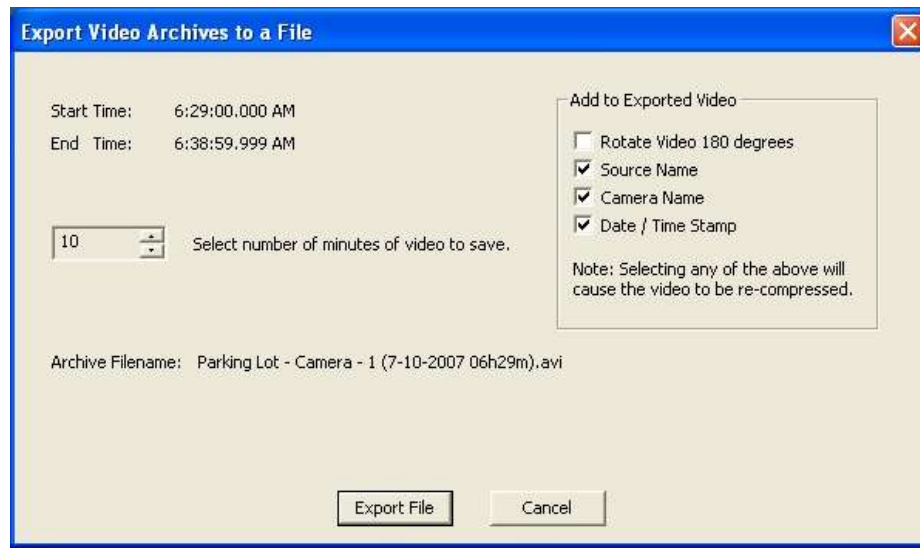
Export Video Archives to a File

Start Time: 6:29:00.000 AM
End Time: 6:38:59.999 AM

Add to Exported Video
Rotate Video 180 degrees
Source Name
Camera Name
Date / Time Stamp

Note: Selecting any of the above will cause the video to be re-compressed.

10 Select number of minutes of video to save.

Archive Filename: Parking Lot - Camera - 1 (7-10-2007 06h29m).avi

Export File Cancel